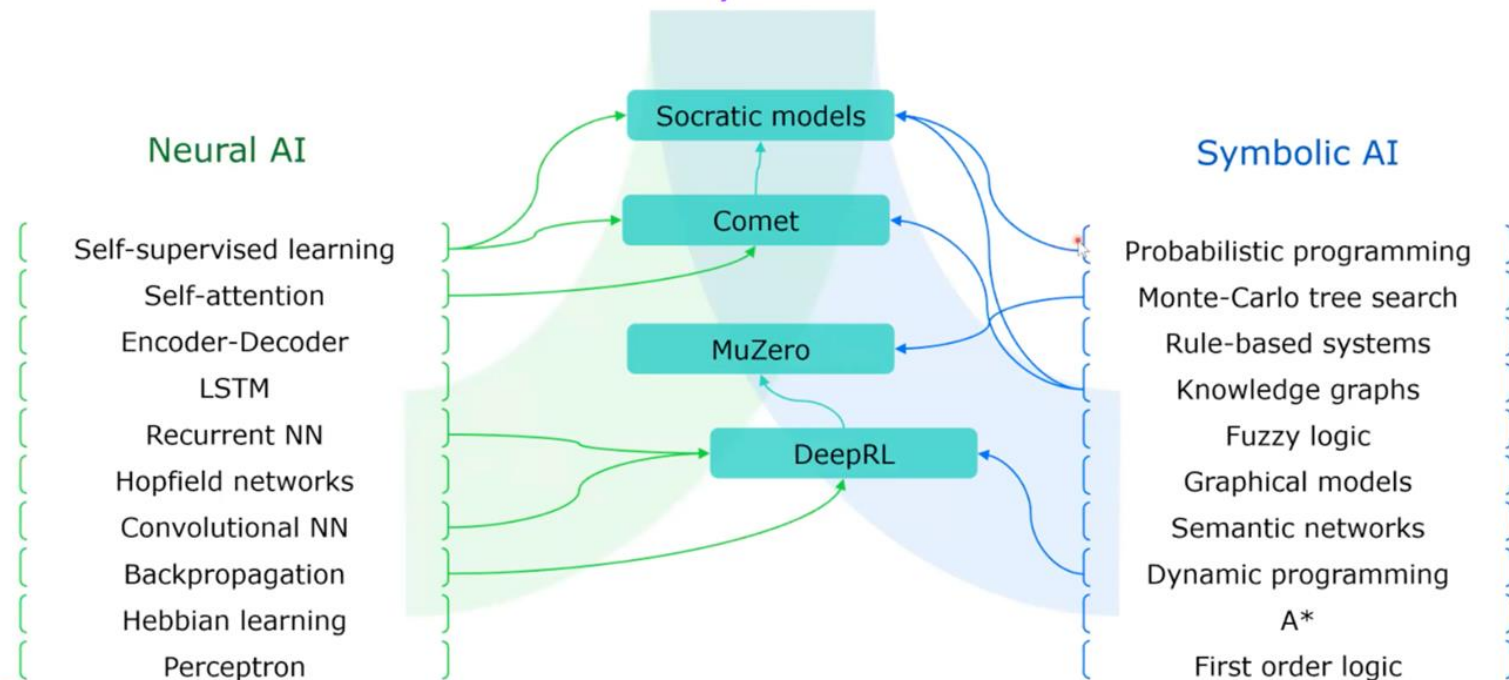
Socratic models

Neural AI

Symbolic AI

Comet

MuZero

DeepRL

Self-supervised learning
Self-attention
Encoder-Decoder
LSTM
Recurrent NN
Hopfield networks
Convolutional NN
Backpropagation
Hebbian learning
Perceptron

Probabilistic programming
Monte-Carlo tree search
Rule-based systems
Knowledge graphs
Fuzzy logic
Graphical models
Semantic networks
Dynamic programming
A*
First order logic